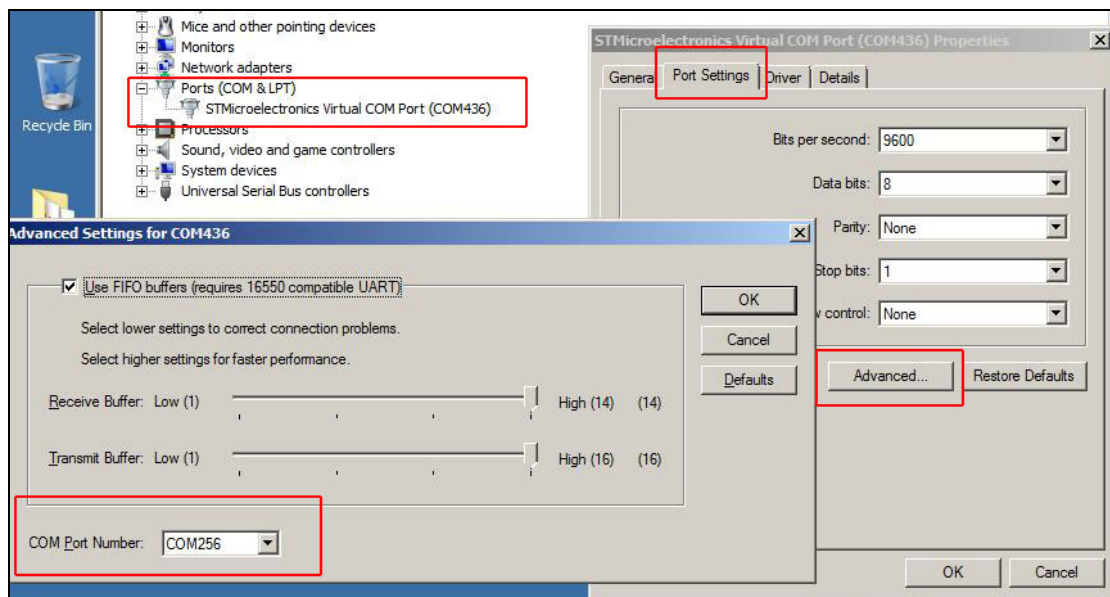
Mice and other pointing devices
Monitors
Network adapters
Ports (COM & LPT)
STMicroelectronics Virtual COM Port (COM436)
Processors
Sound, video and game controllers
System devices
Universal Serial Bus controllers

Recycle Bin

STMicroelectronics Virtual COM Port (COM436) Properties

Genera | Port Settings | Driver | Details

Bits per second: 9600
Data bits: 8
Parity: None
Stop bits: 1
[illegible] control: None

Advanced... | Restore Defaults

OK | Cancel

Advanced Settings for COM436

Use FIFO buffers (requires 16550 compatible UART)

Select lower settings to correct connection problems.

Select higher settings for faster performance.

Receive Buffer: Low (1) High (14) (14)

Transmit Buffer: Low (1) High (16) (16)

COM Port Number: COM256

OK
Cancel
Defaults